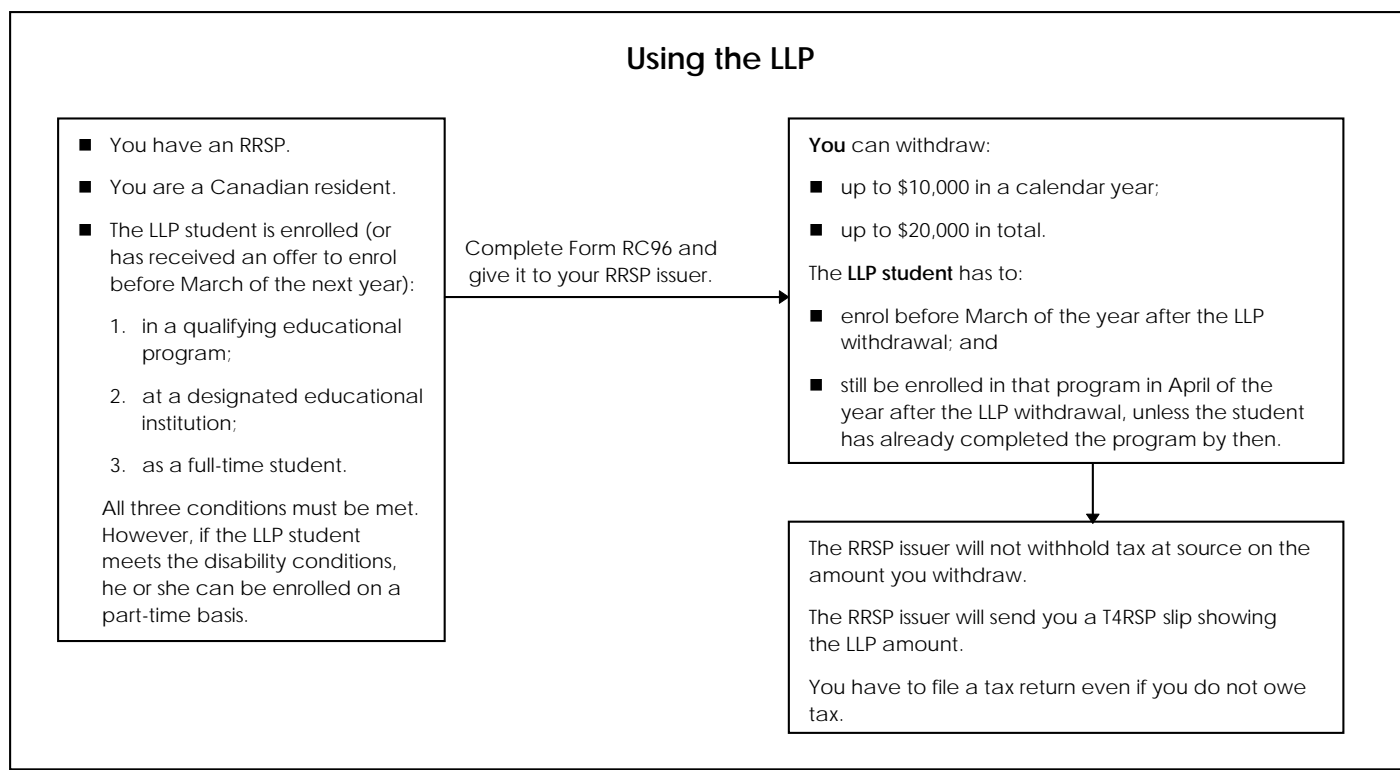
Using the LLP

■ You have an RRSP.

■ You are a Canadian resident.

■ The LLP student is enrolled (or has received an offer to enrol before March of the next year):

1. in a qualifying educational program;

2. at a designated educational institution;

3. as a full-time student.

All three conditions must be met. However, if the LLP student meets the disability conditions, he or she can be enrolled on a part-time basis.

Complete Form RC96 and give it to your RRSP issuer.

**You** can withdraw:

■ up to \$10,000 in a calendar year;

■ up to \$20,000 in total.

The **LLP student** has to:

■ enrol before March of the year after the LLP withdrawal; and

■ still be enrolled in that program in April of the year after the LLP withdrawal, unless the student has already completed the program by then.

The RRSP issuer will not withhold tax at source on the amount you withdraw.

The RRSP issuer will send you a T4RSP slip showing the LLP amount.

You have to file a tax return even if you do not owe tax.